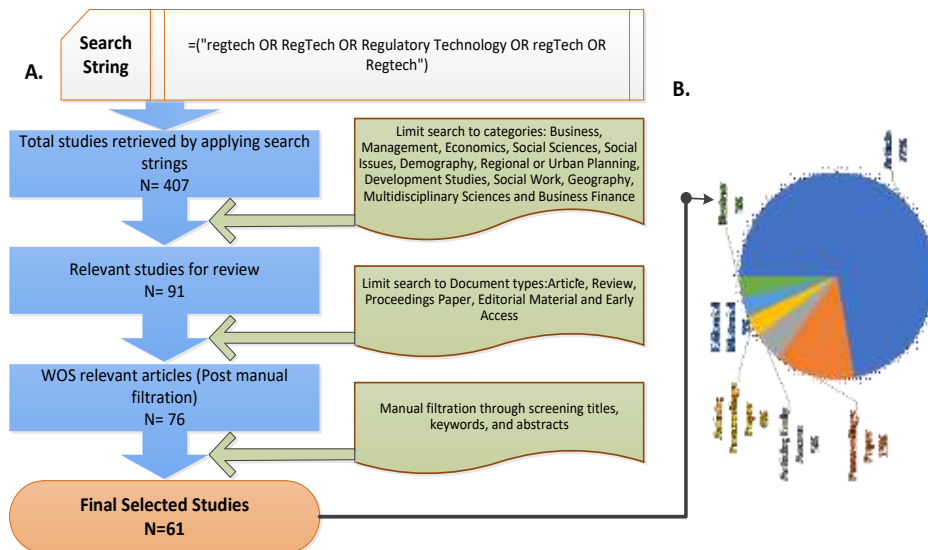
A.

Search String

=("regtech OR RegTech OR Regulatory Technology OR regTech OR Regtech")

Total studies retrieved by applying search strings
N= 407

Limit search to categories: Business, Management, Economics, Social Sciences, Social Issues, Demography, Regional or Urban Planning, Development Studies, Social Work, Geography, Multidisciplinary Sciences and Business Finance

Relevant studies for review
N= 91

Limit search to Document types:Article, Review, Proceedings Paper, Editorial Material and Early Access

WOS relevant articles (Post manual filtration)
N= 76

Manual filtration through screening titles, keywords, and abstracts

Final Selected Studies
N=61

B.

Article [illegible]

Reviews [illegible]

Editorial Material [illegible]

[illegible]

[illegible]

Proceedings Paper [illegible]